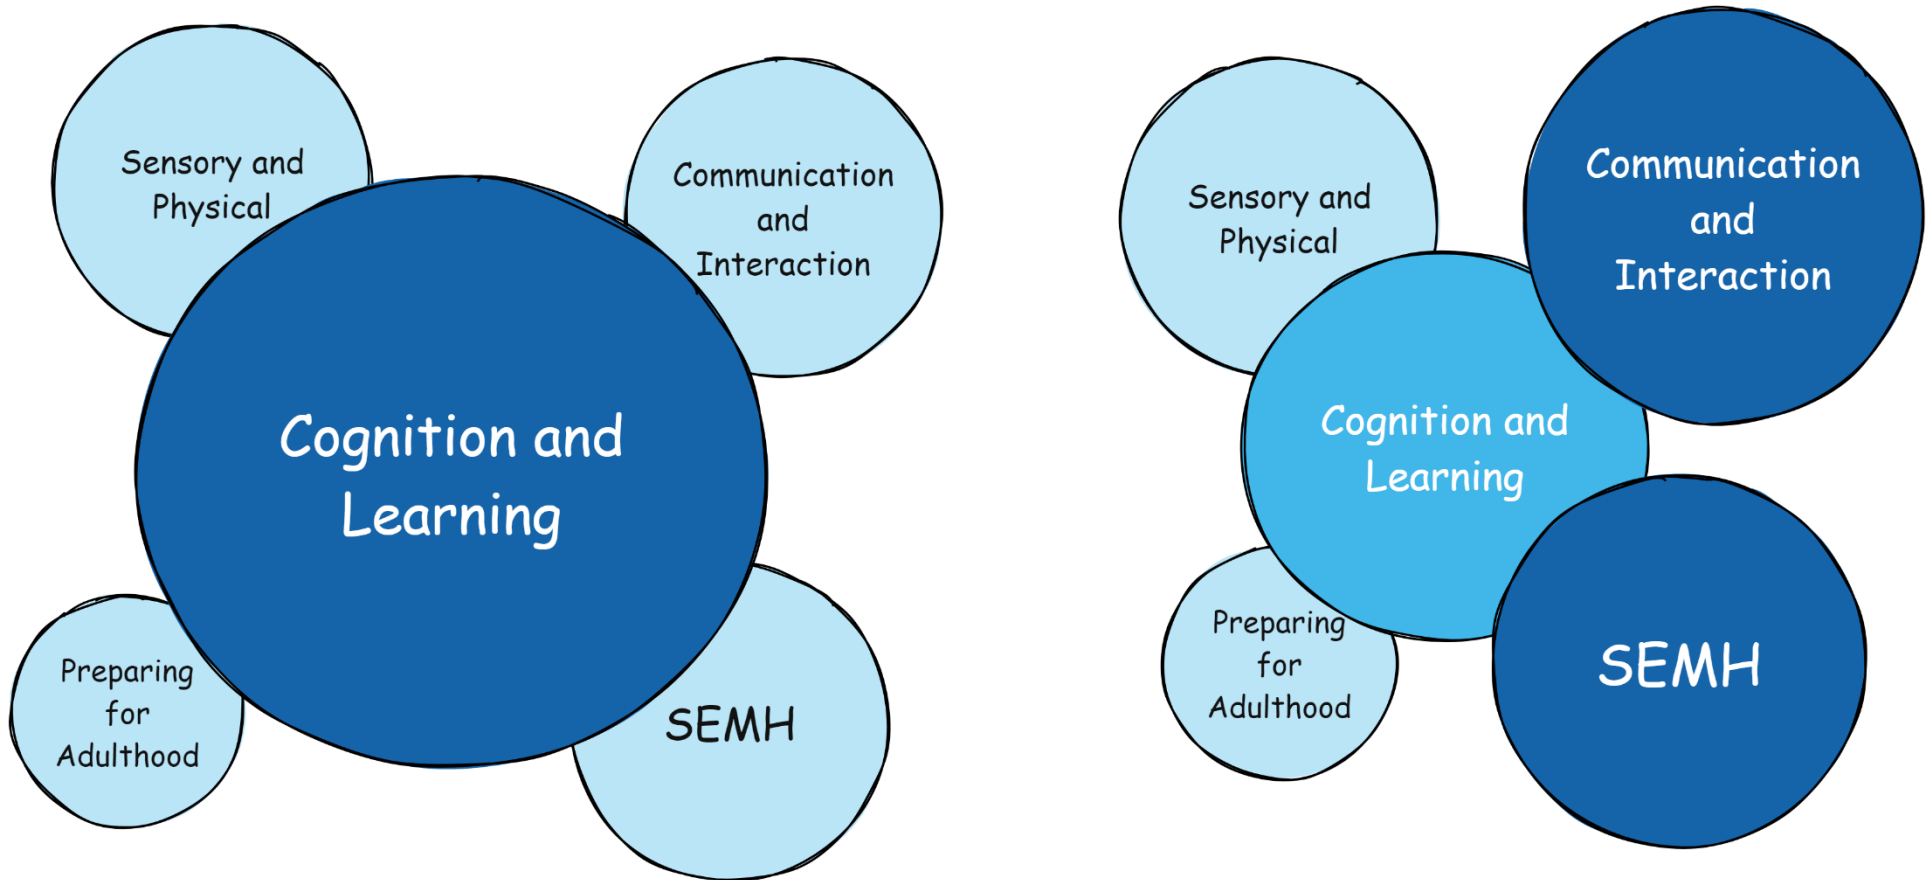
Sensory and Physical

Communication and Interaction

Cognition and Learning

Preparing for Adulthood

SEMH

Sensory and Physical

Communication and Interaction

Cognition and Learning

Preparing for Adulthood

SEMH